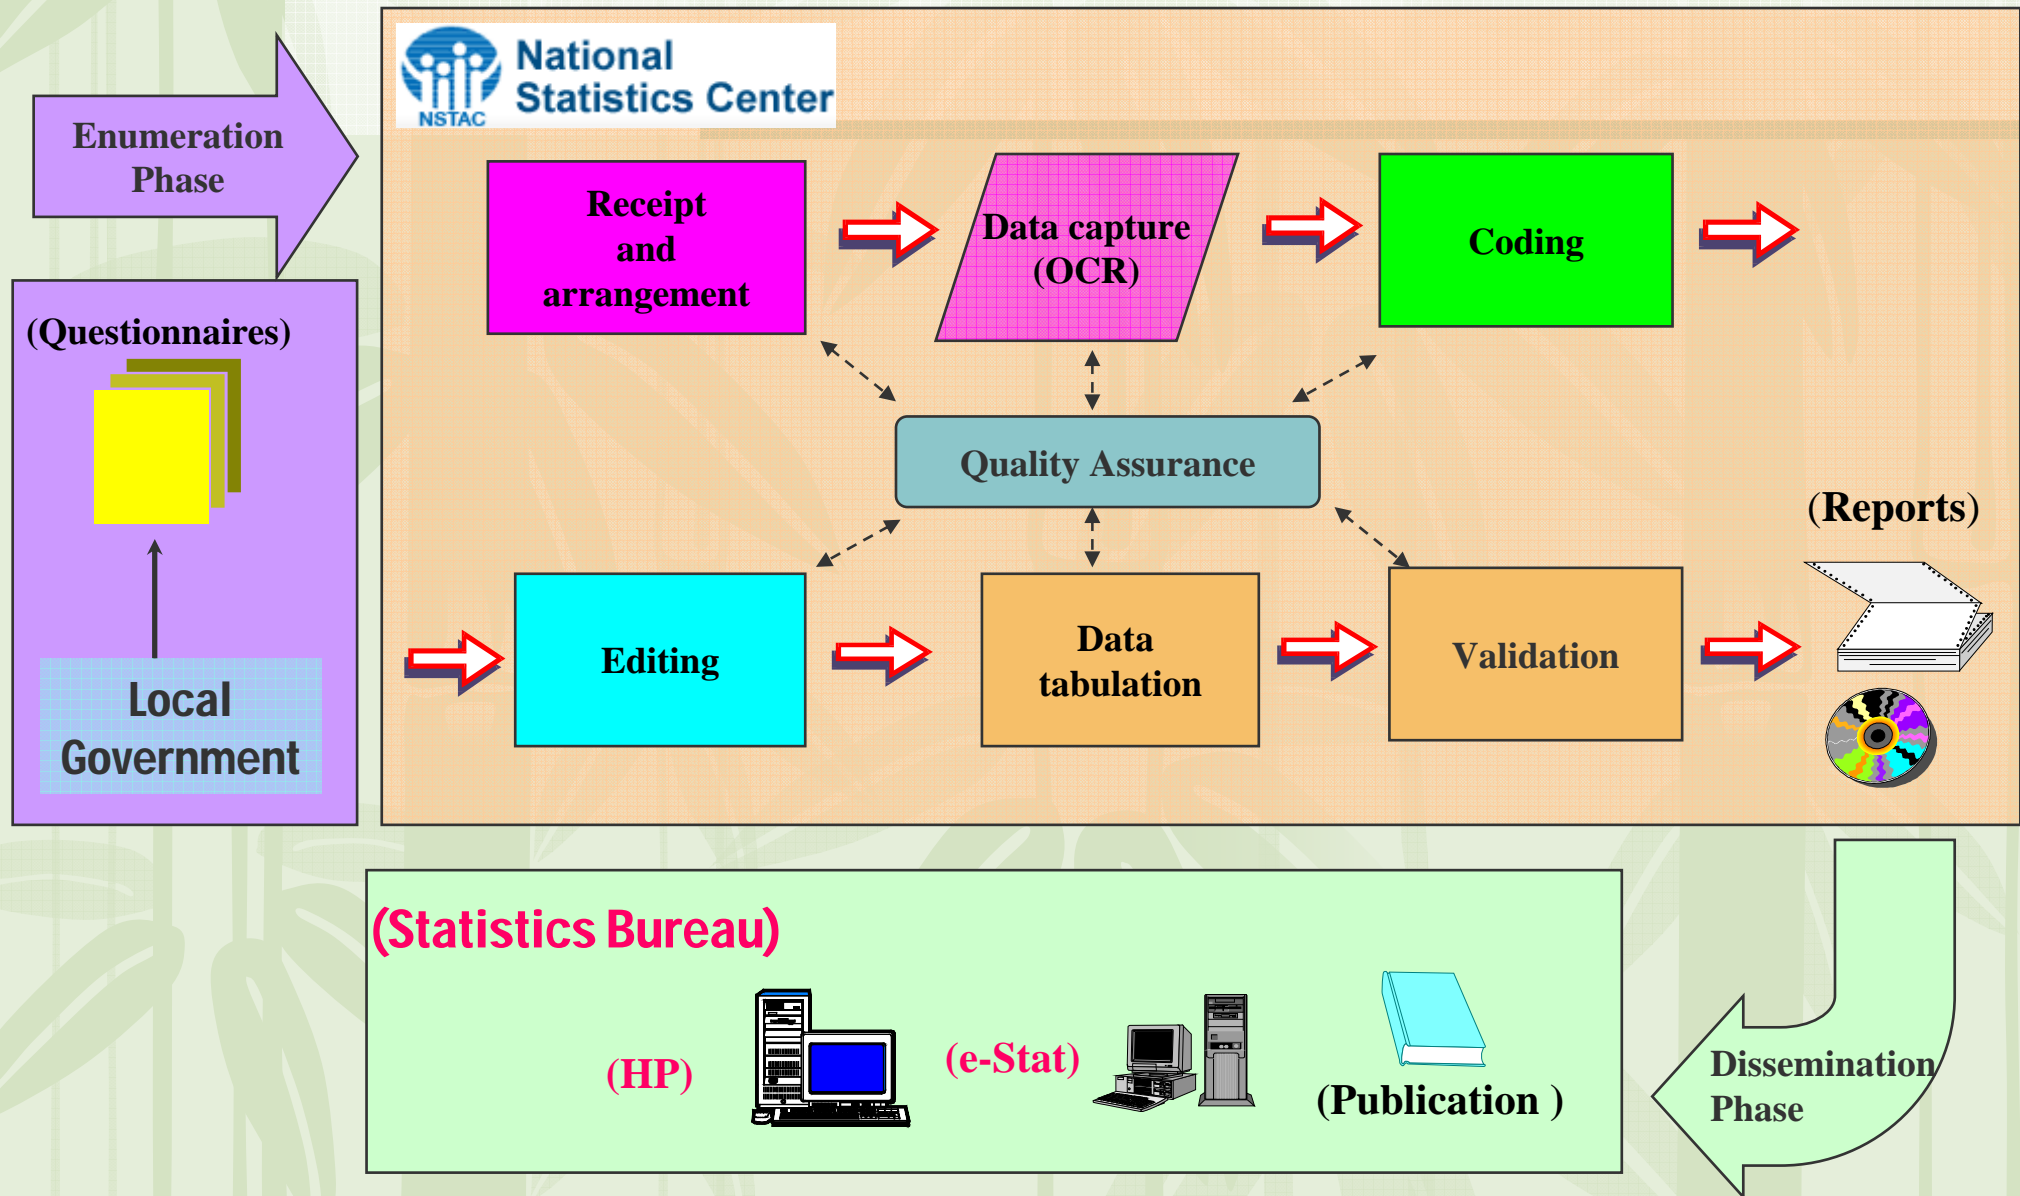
Enumeration Phase

(Questionnaires)

Local Government

NSTAC National Statistics Center

Receipt and arrangement

Data capture (OCR)

Coding

Quality Assurance

(Reports)

Editing

Data tabulation

Validation

(Statistics Bureau)

(HP)

(e-Stat)

(Publication )

Dissemination Phase